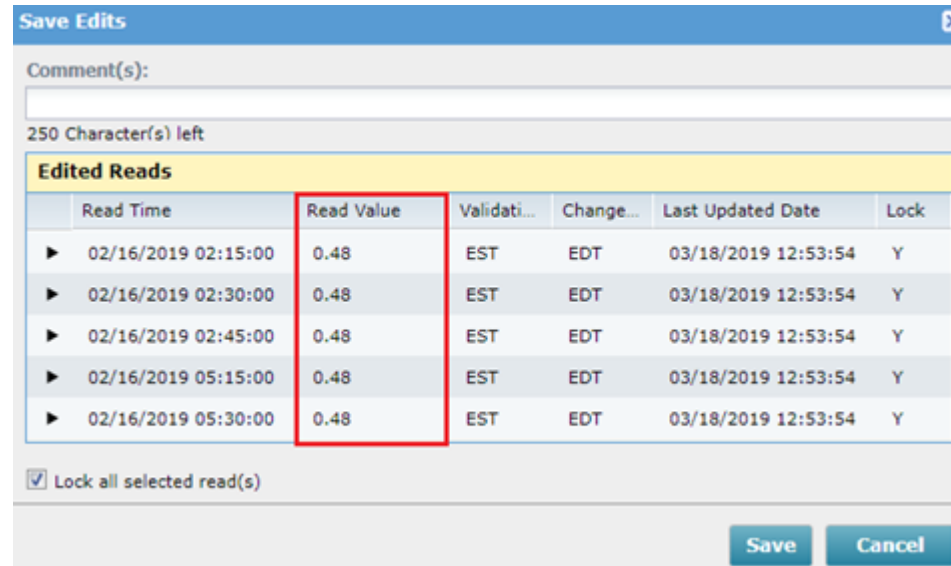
Save Edits

Comment(s):

250 Character(s) left

Edited Reads

| | Read Time | Read Value | Validati... | Change... | Last Updated Date | Lock |
|---|---|---|---|---|---|---|
| ► | 02/16/2019 02:15:00 | 0.48 | EST | EDT | 03/18/2019 12:53:54 | Y |
| ► | 02/16/2019 02:30:00 | 0.48 | EST | EDT | 03/18/2019 12:53:54 | Y |
| ► | 02/16/2019 02:45:00 | 0.48 | EST | EDT | 03/18/2019 12:53:54 | Y |
| ► | 02/16/2019 05:15:00 | 0.48 | EST | EDT | 03/18/2019 12:53:54 | Y |
| ► | 02/16/2019 05:30:00 | 0.48 | EST | EDT | 03/18/2019 12:53:54 | Y |

Lock all selected read(s)

Save Cancel